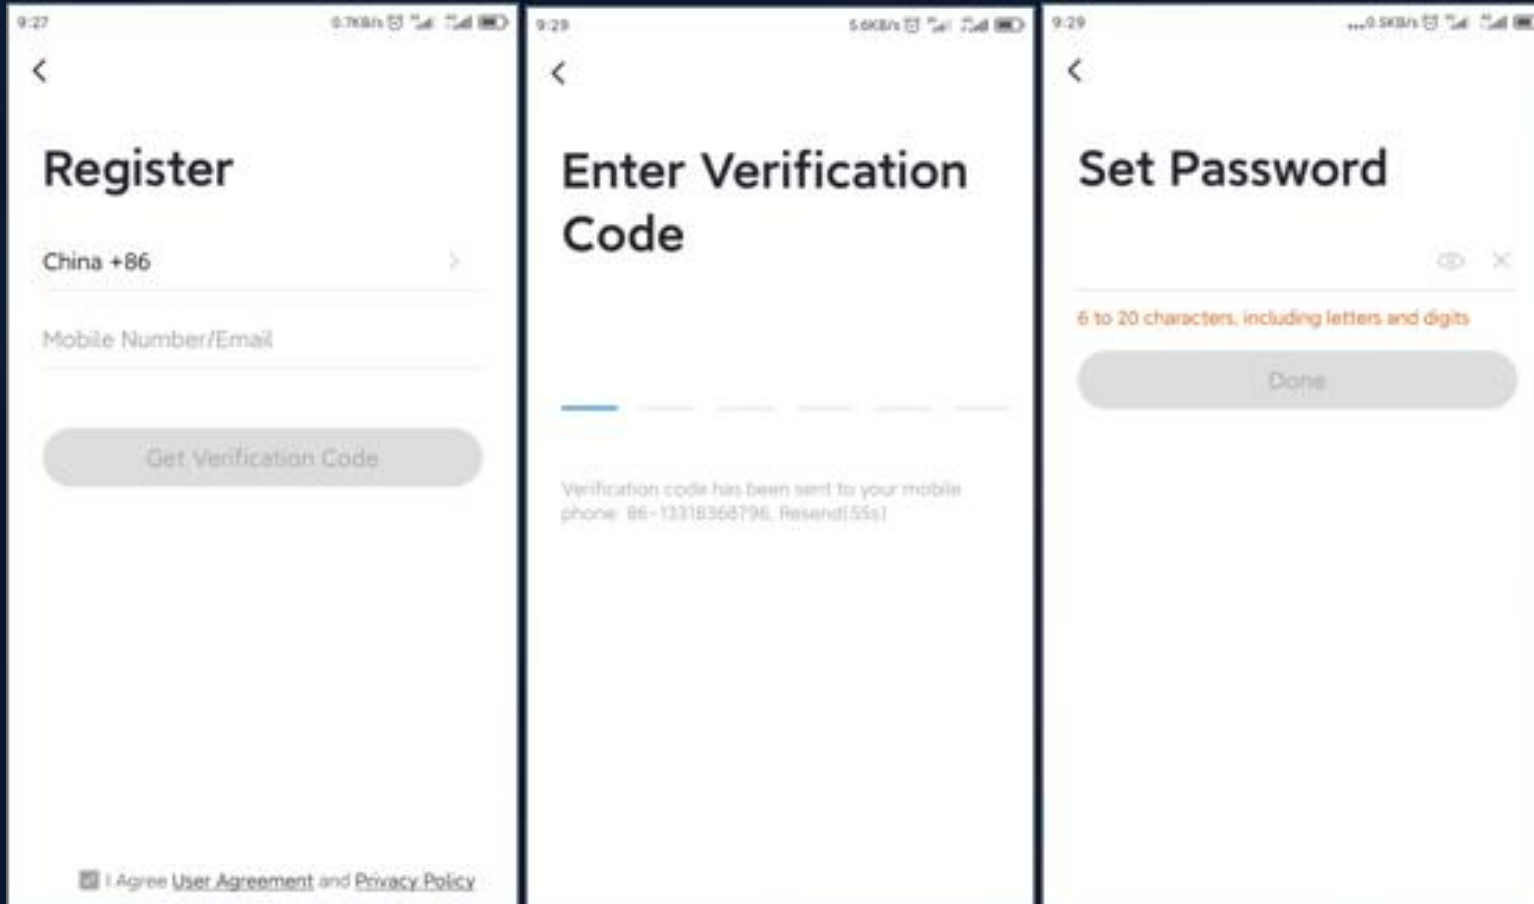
9:27 0.7KB/s

<

Register

China +86

Mobile Number/Email

Get Verification Code

I Agree User Agreement and Privacy Policy

9:29 5.6KB/s

<

Enter Verification Code

Verification code has been sent to your mobile phone: 86-13318368796, Resend(55s)

9:29 0.5KB/s

<

Set Password

6 to 20 characters, including letters and digits

Done